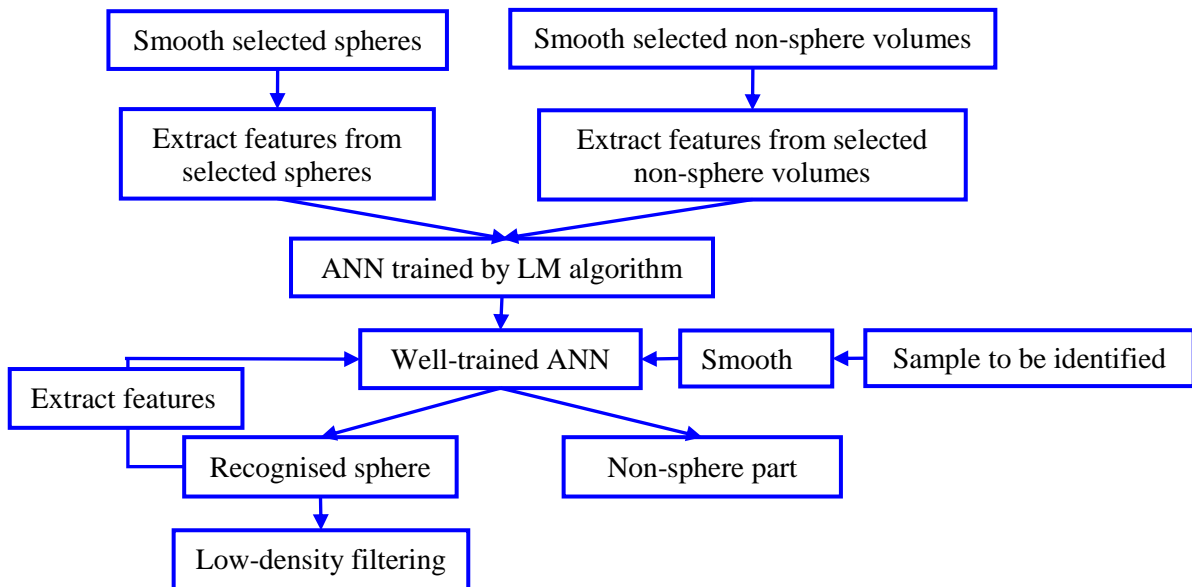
Smooth selected spheres

Smooth selected non-sphere volumes

Extract features from selected spheres

Extract features from selected non-sphere volumes

ANN trained by LM algorithm

Well-trained ANN

Smooth

Sample to be identified

Extract features

Recognised sphere

Non-sphere part

Low-density filtering